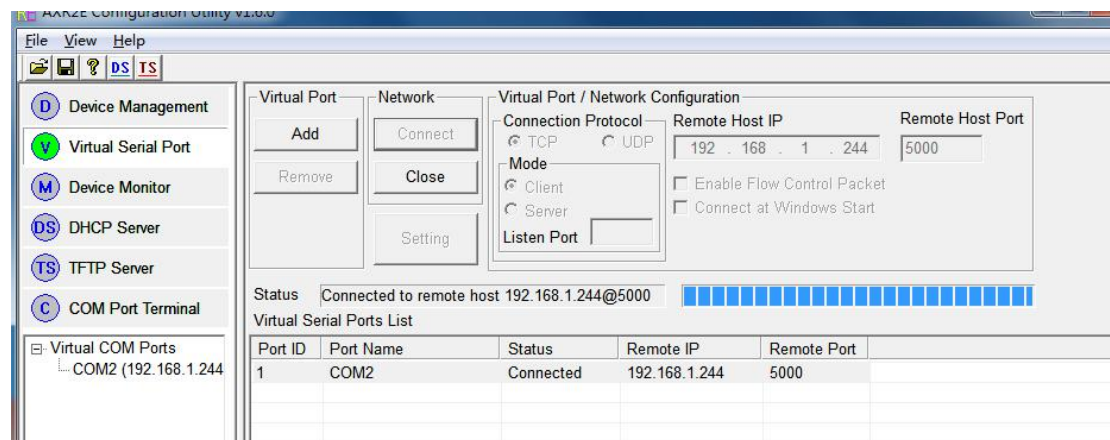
AXR2E Configuration Utility V1.6.0

File View Help

DS TS

D Device Management

V Virtual Serial Port

M Device Monitor

DS DHCP Server

TS TFTP Server

C COM Port Terminal

Virtual COM Ports
COM2 (192.168.1.244

Virtual Port
Add
Remove

Network
Connect
Close
Setting

Virtual Port / Network Configuration
Connection Protocol
TCP UDP
Mode
Client
Server
Listen Port
Remote Host IP
192 . 168 . 1 . 244
Remote Host Port
5000
Enable Flow Control Packet
Connect at Windows Start

Status Connected to remote host 192.168.1.244@5000

Virtual Serial Ports List

| Port ID | Port Name | Status | Remote IP | Remote Port |
|---|---|---|---|---|
| 1 | COM2 | Connected | 192.168.1.244 | 5000 |